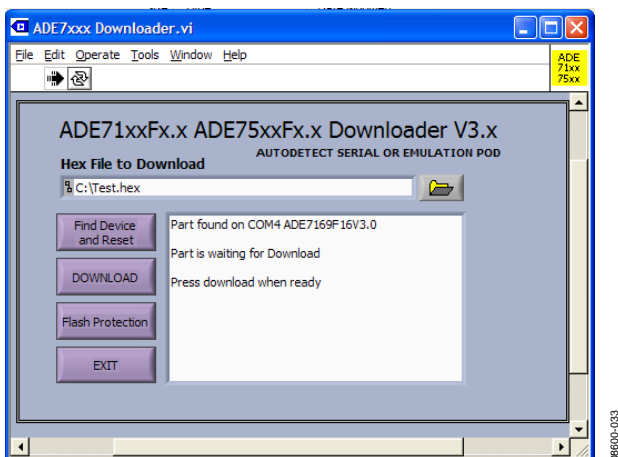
ADE7xxx Downloader.vi

File Edit Operate Tools Window Help

ADE 71xx 75xx

ADE71xxFx.x ADE75xxFx.x Downloader V3.x

Hex File to Download

AUTODETECT SERIAL OR EMULATION POD

C:\Test.hex

Find Device and Reset

DOWNLOAD

Flash Protection

EXIT

Part found on COM4 ADE7169F16V3.0

Part is waiting for Download

Press download when ready

08600-033